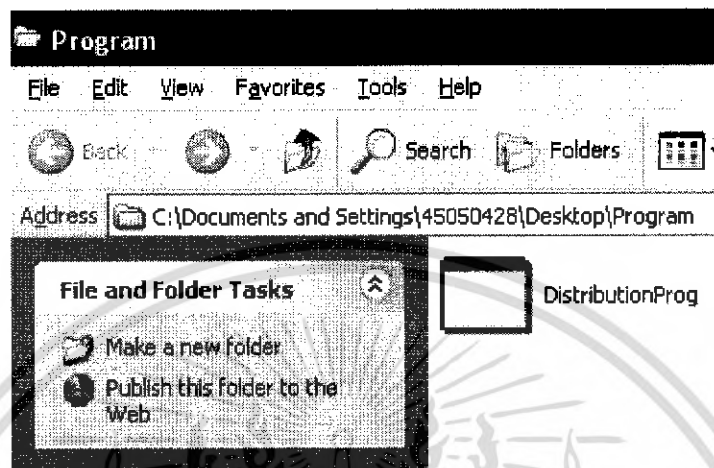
Program

File Edit View Favorites Tools Help

Back Search Folders

Address C:\Documents and Settings\45050428\Desktop\Program

File and Folder Tasks

Make a new folder

Publish this folder to the Web

DistributionProg